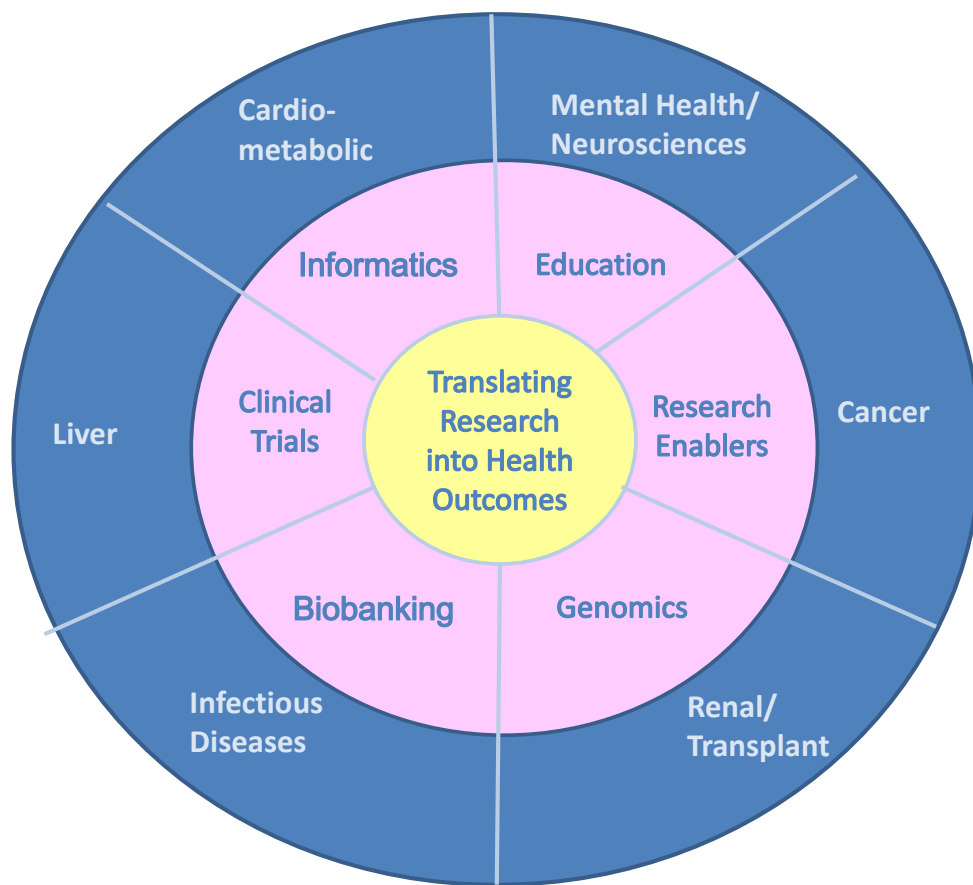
Translating Research into Health Outcomes

Informatics

Education

Research Enablers

Genomics

Biobanking

Clinical Trials

Cardio-metabolic

Mental Health/ Neurosciences

Cancer

Renal/ Transplant

Infectious Diseases

Liver